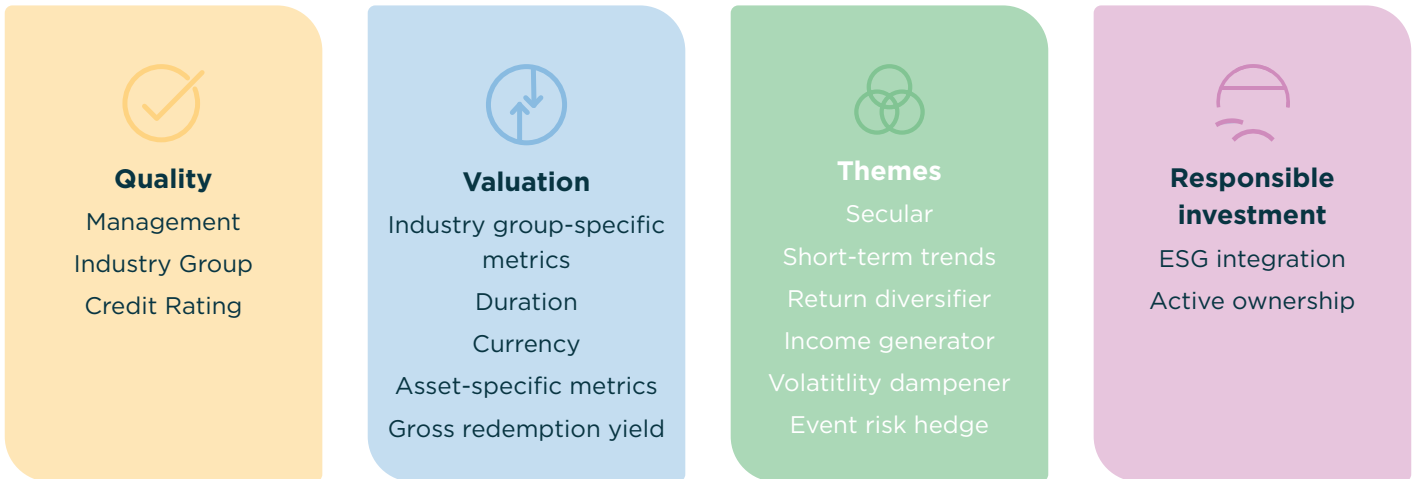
Quality
Management
Industry Group
Credit Rating

Valuation
Industry group-specific metrics
Duration
Currency
Asset-specific metrics
Gross redemption yield

Themes
Secular
Short-term trends
Return diversifier
Income generator
Volatitlity dampener
Event risk hedge

Responsible investment
ESG integration
Active ownership